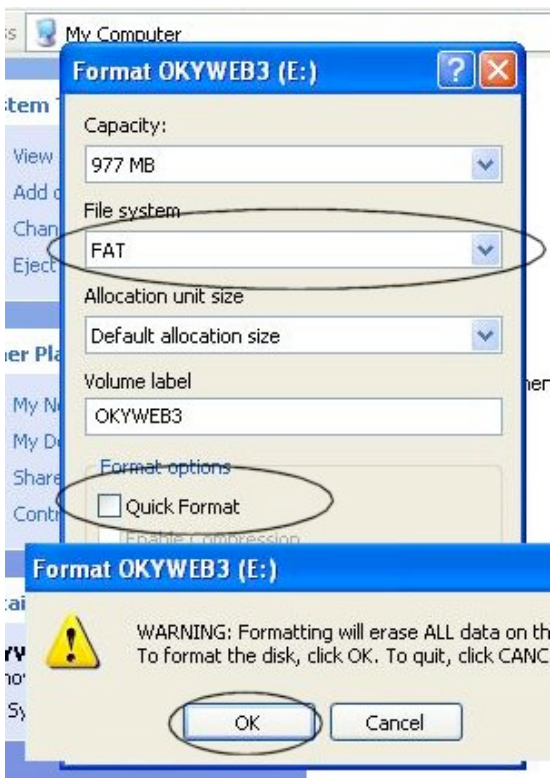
ss My Computer

stem T
View
Add
Chan
Eject

her Pla
My N
My D
Share
Contr

tai
ry
no
Sy

her

Format OKYWEB3 (E:)

Capacity:

977 MB

File system

FAT

Allocation unit size

Default allocation size

Volume label

OKYWEB3

Format options

Quick Format

Enable Compression

Format OKYWEB3 (E:)

WARNING: Formatting will erase ALL data on th
To format the disk, click OK. To quit, click CANC

OK

Cancel